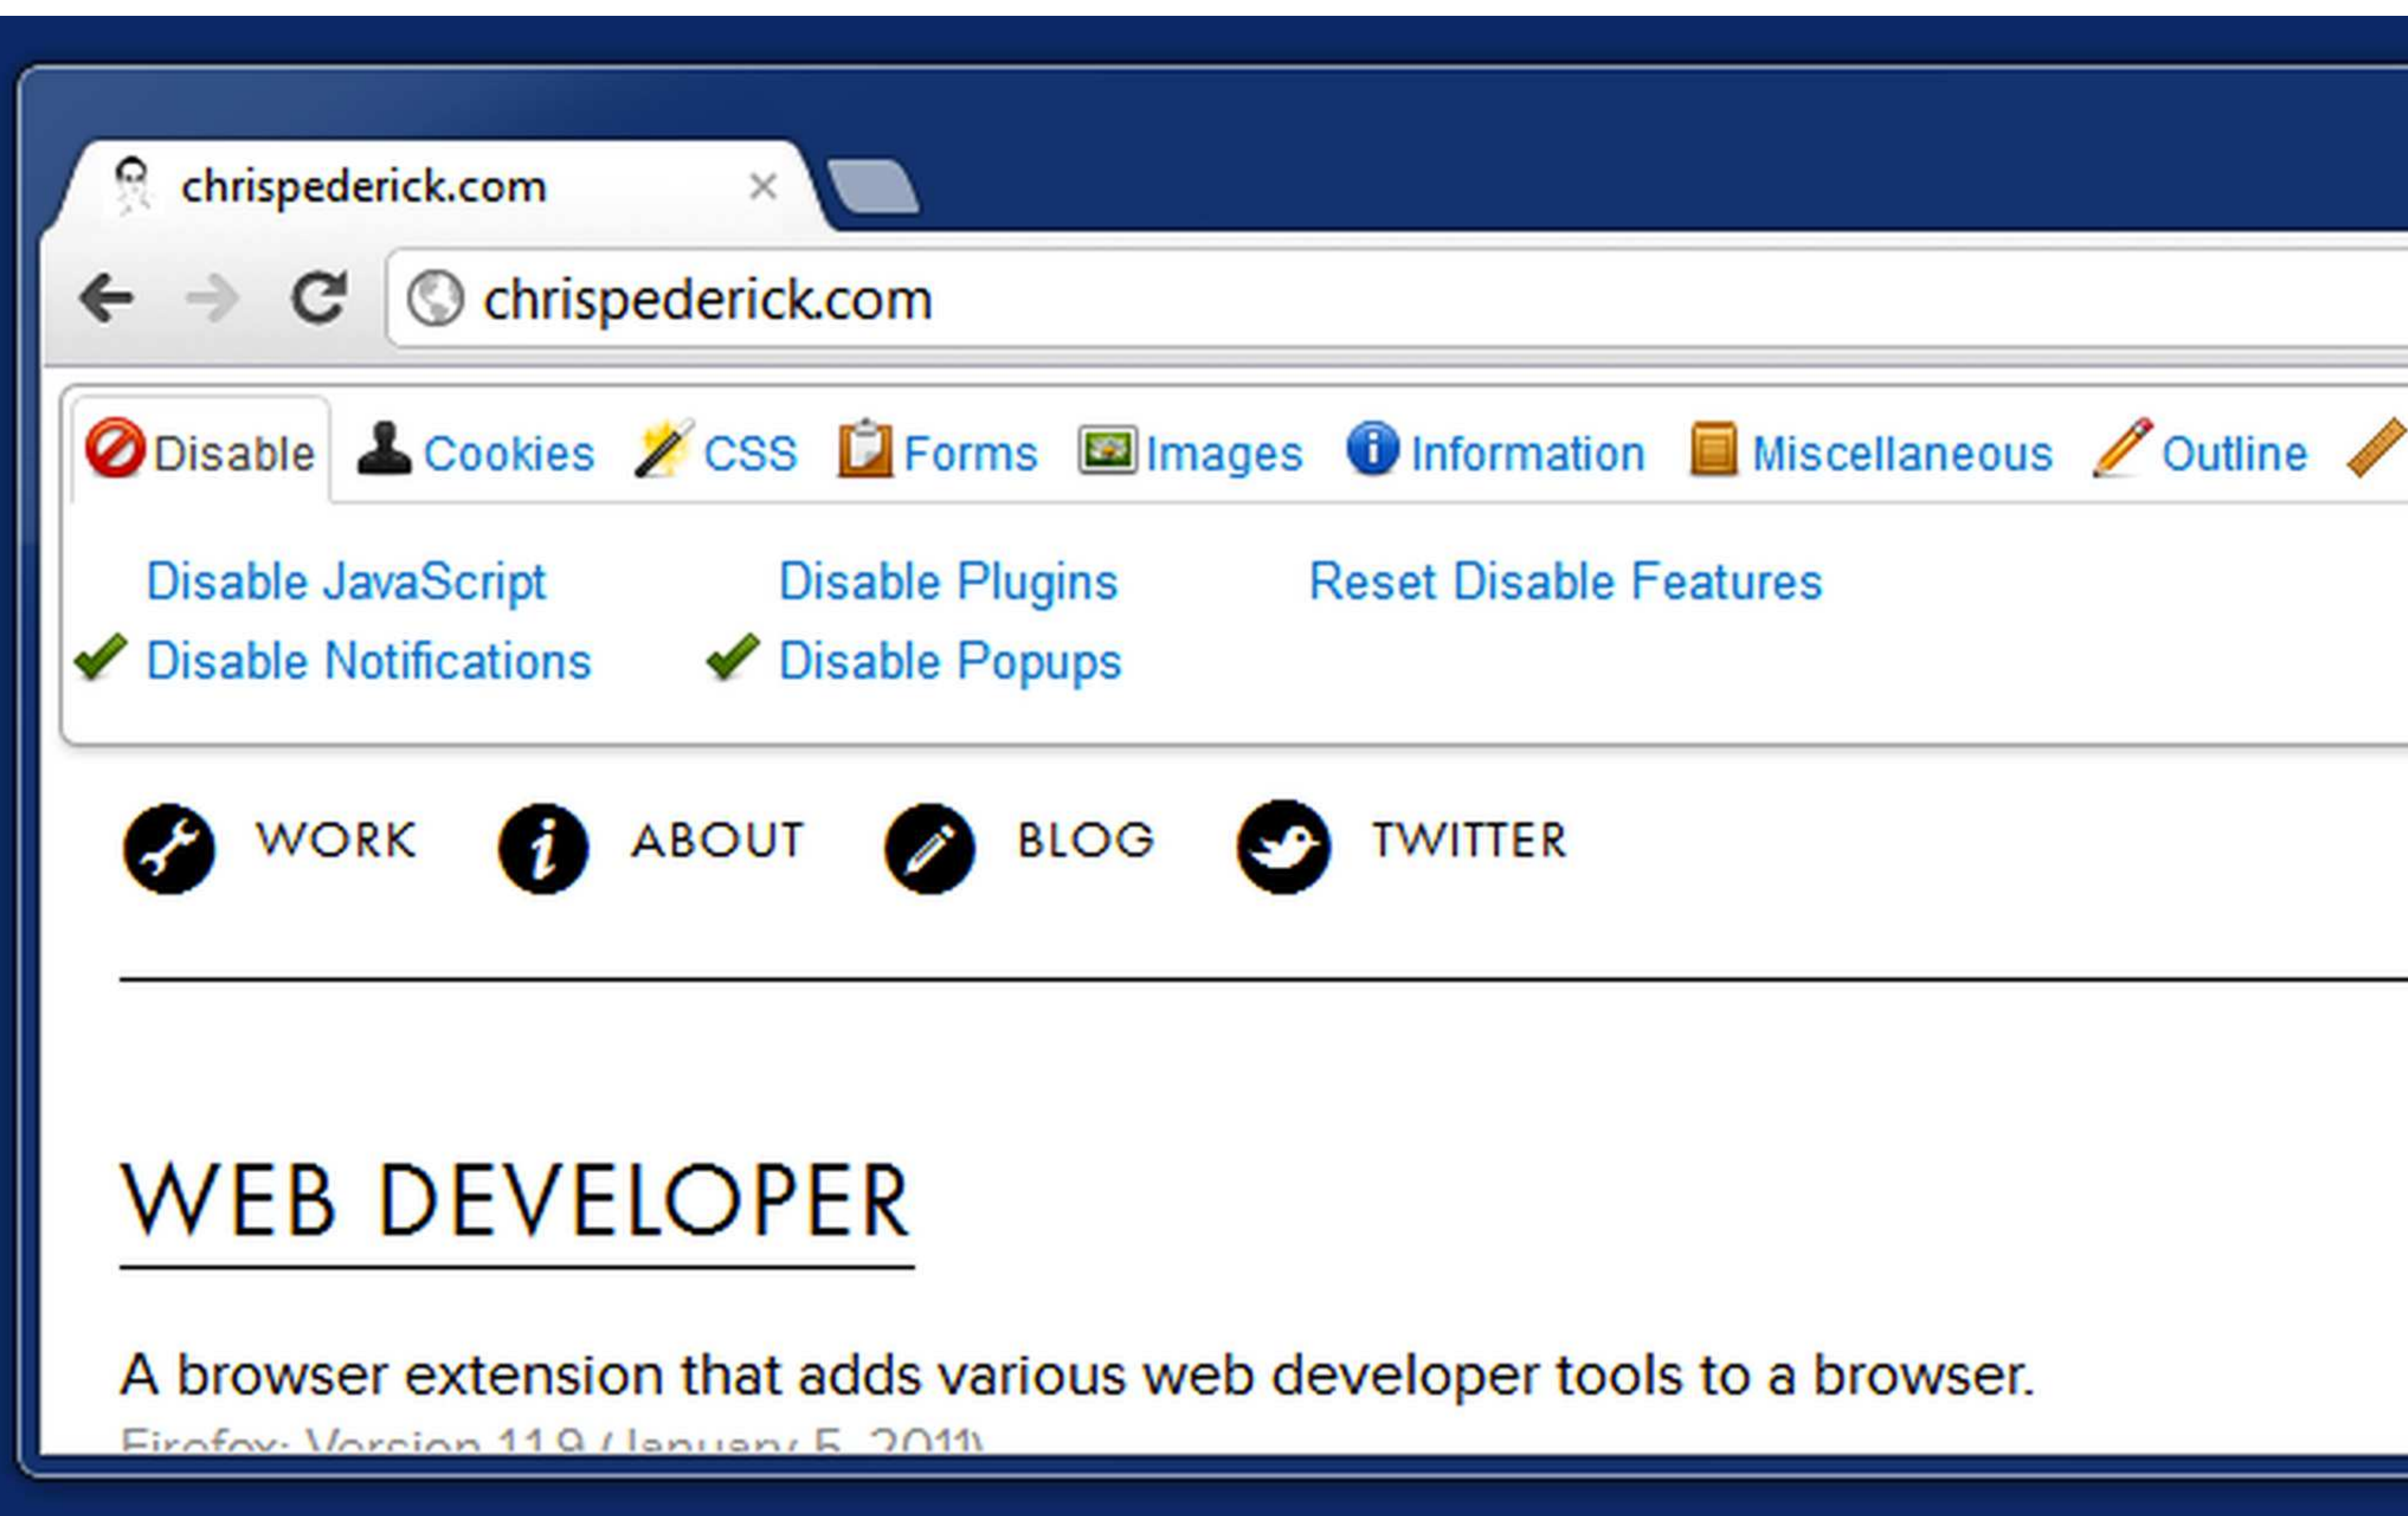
chrispederick.com ×

chrispederick.com

Disable Cookies CSS Forms Images Information Miscellaneous Outline

Disable JavaScript
Disable Notifications
Disable Plugins
Disable Popups
Reset Disable Features

WORK ABOUT BLOG TWITTER

WEB DEVELOPER

A browser extension that adds various web developer tools to a browser.

Firefox: Version 1.1.9 (January 5, 2011)